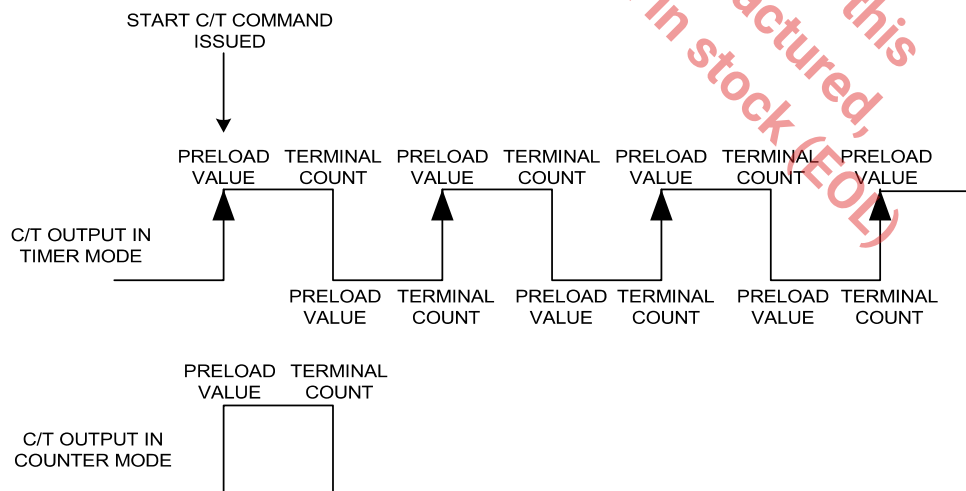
START C/T COMMAND ISSUED

PRELOAD VALUE
TERMINAL COUNT
PRELOAD VALUE
TERMINAL COUNT
PRELOAD VALUE
TERMINAL COUNT
PRELOAD VALUE

C/T OUTPUT IN TIMER MODE

PRELOAD VALUE
TERMINAL COUNT
PRELOAD VALUE
TERMINAL COUNT
PRELOAD VALUE
TERMINAL COUNT

PRELOAD VALUE
TERMINAL COUNT

C/T OUTPUT IN COUNTER MODE

this
actured,
in stock (EOL)